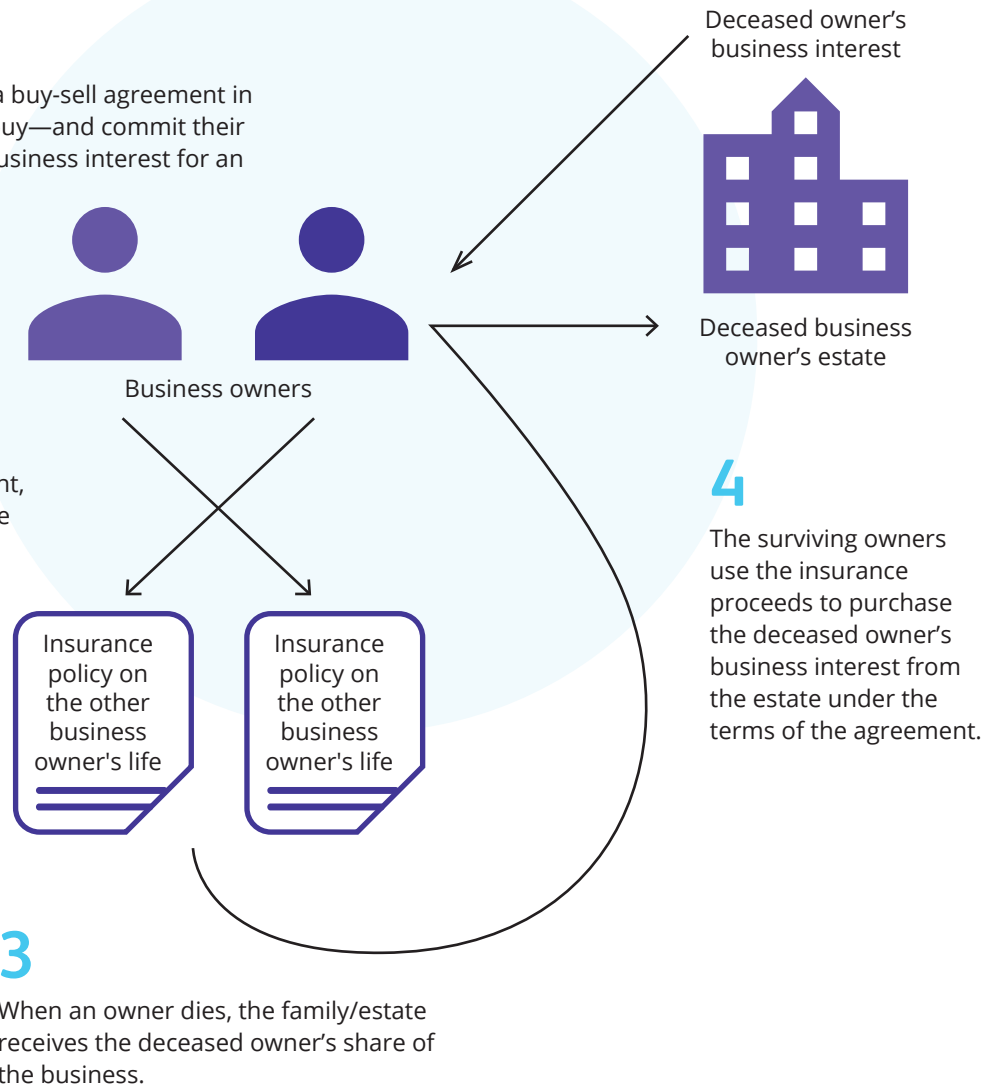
a buy-sell agreement in uy—and commit their usiness interest for an

Business owners

nt, e

Insurance policy on the other business owner's life

Insurance policy on the other business owner's life

Deceased owner’s business interest

Deceased business owner’s estate

4

The surviving owners use the insurance proceeds to purchase the deceased owner’s business interest from the estate under the terms of the agreement.

3

When an owner dies, the family/estate receives the deceased owner’s share of the business.